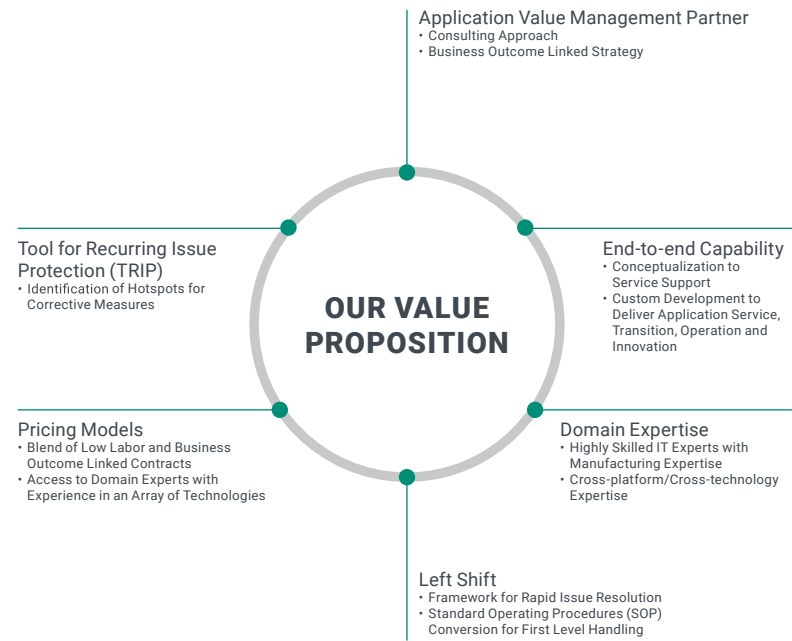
Application Value Management Partner
• Consulting Approach
• Business Outcome Linked Strategy

Tool for Recurring Issue Protection (TRIP)
• Identification of Hotspots for Corrective Measures

OUR VALUE PROPOSITION

End-to-end Capability
• Conceptualization to Service Support
• Custom Development to Deliver Application Service, Transition, Operation and Innovation

Pricing Models
• Blend of Low Labor and Business Outcome Linked Contracts
• Access to Domain Experts with Experience in an Array of Technologies

Domain Expertise
• Highly Skilled IT Experts with Manufacturing Expertise
• Cross-platform/Cross-technology Expertise

Left Shift
• Framework for Rapid Issue Resolution
• Standard Operating Procedures (SOP) Conversion for First Level Handling